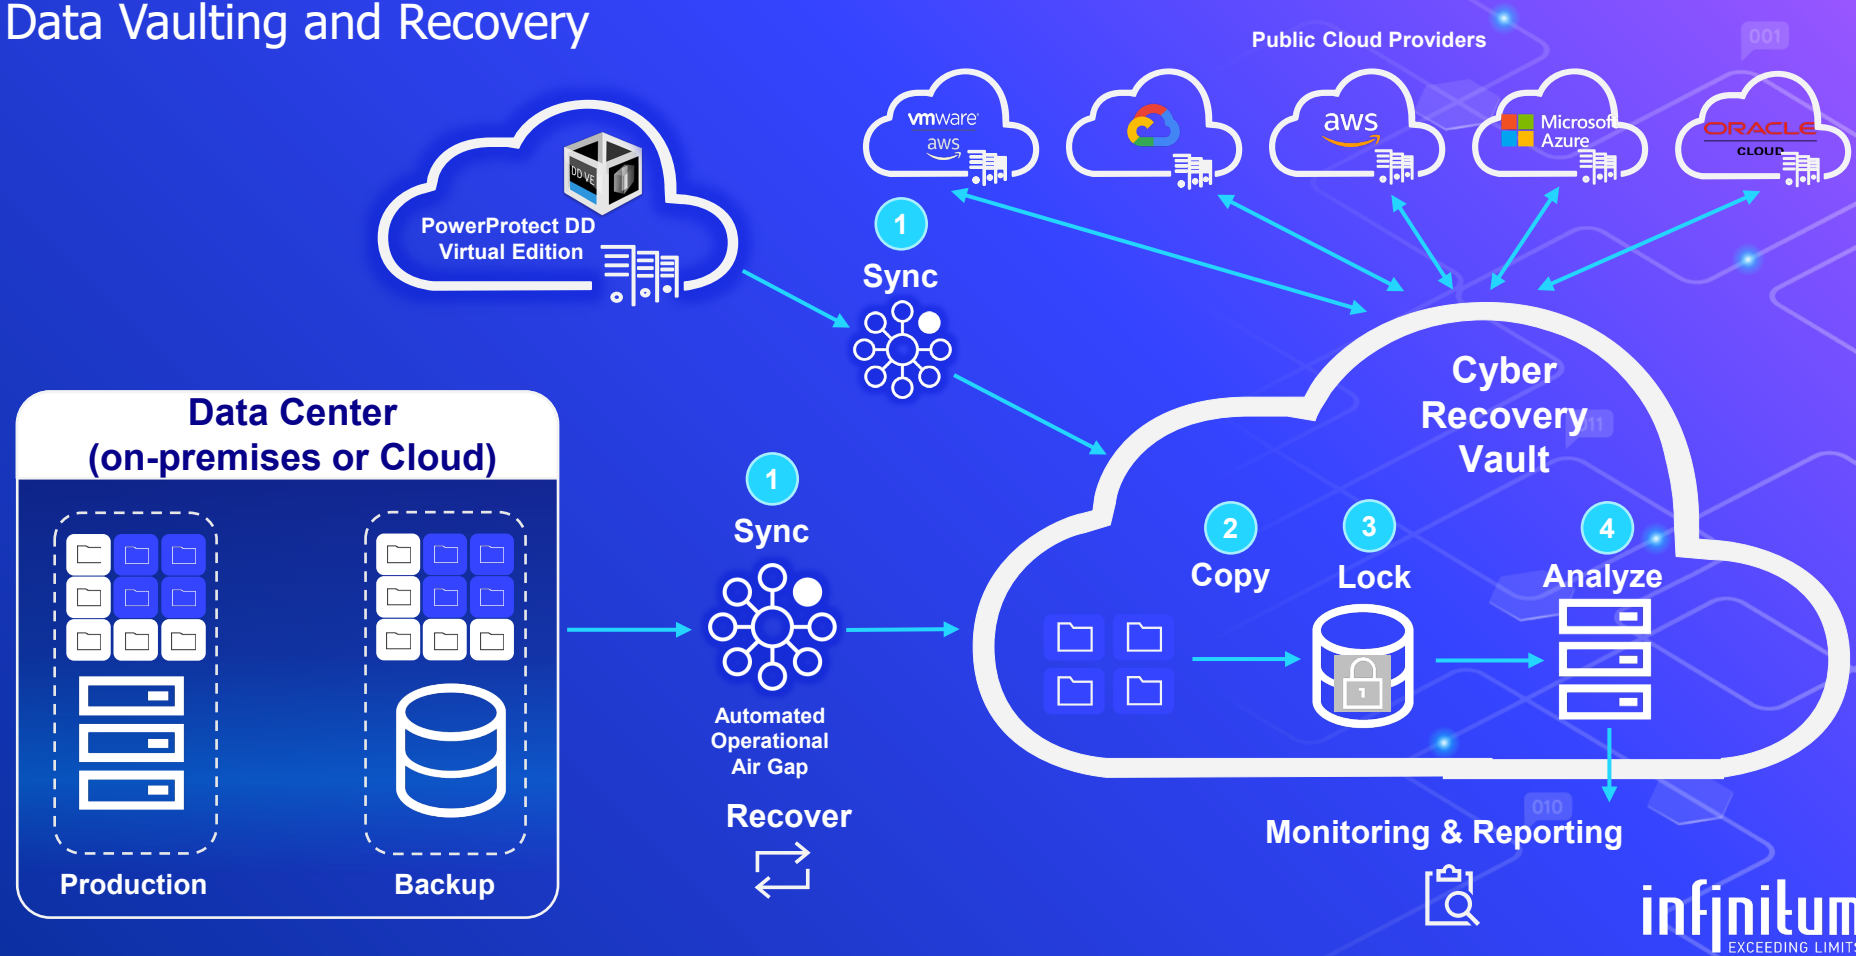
Data Vaulting and Recovery

Public Cloud Providers

vmware aws

aws

Microsoft Azure

ORACLE CLOUD

DD VE

PowerProtect DD Virtual Edition

1

Sync

Data Center (on-premises or Cloud)

Production

Backup

1

Sync

Automated Operational Air Gap

Recover

Cyber Recovery Vault

2

Copy

3

Lock

4

Analyze

Monitoring & Reporting

infinitum EXCEEDING LIMITS